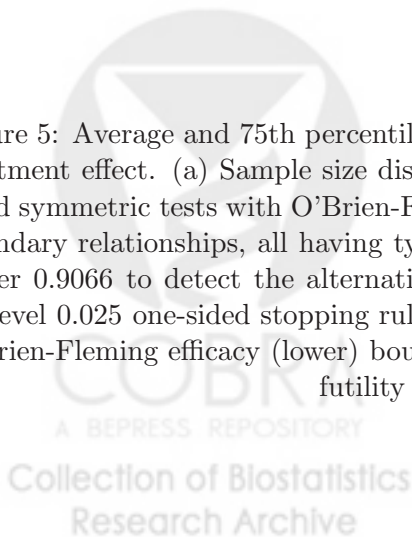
re 5: Average and 75th percentil
tment effect. (a) Sample size dis
d symmetric tests with O'Brien-F
ndary relationships, all having ty
er 0.9066 to detect the alternati
evel 0.025 one-sided stopping rul
rien-Fleming efficacy (lower) bou
futility

COBRA
A BEPRESS REPOSITORY
Collection of Biostatistics
Research Archive